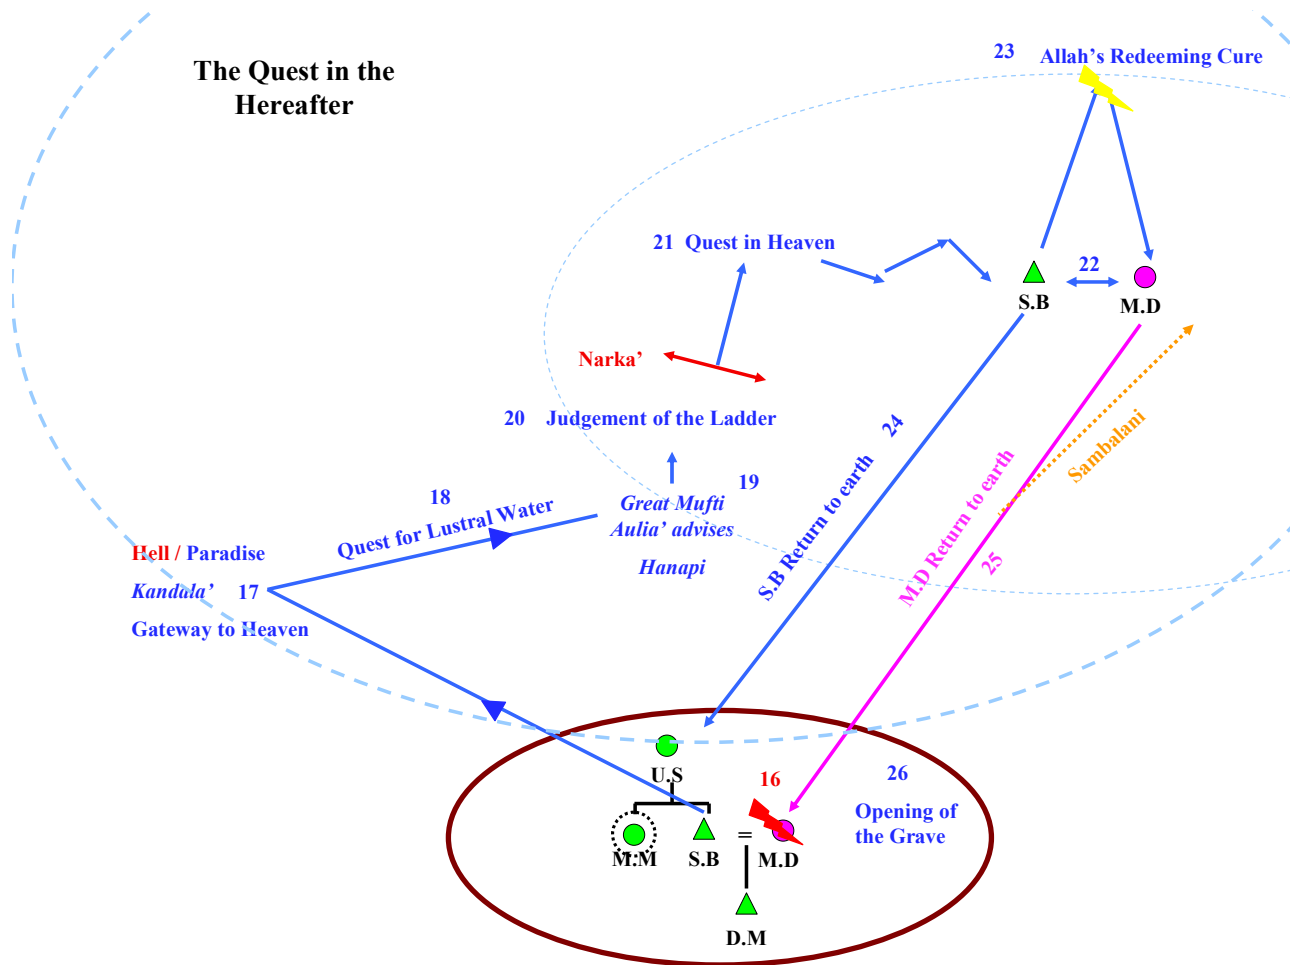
The Quest in the Hereafter

23 Allah's Redeeming Cure

21 Quest in Heaven

22

S.B

M.D

Narka'

20 Judgement of the Ladder

24

S.B Return to earth

M.D Return to earth

25

Sambalani

18

Quest for Lustral Water

19

Great Mufti
Aulia' advises

Hanapi

Hell / Paradise

Kandala' 17

Gateway to Heaven

U.S

16

26

Opening of the Grave

M.M

S.B

=

M.D

D.M